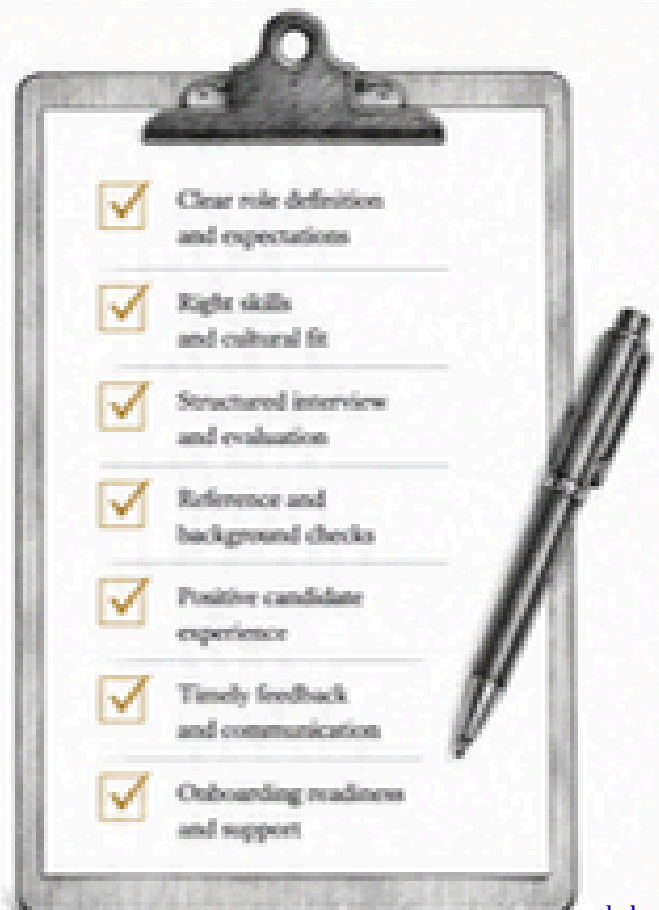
Clear role definition and expectations

Right skills and cultural fit

Structured interview and evaluation

Reference and background checks

Positive candidate experience

Timely feedback and communication

Onboarding readiness and support